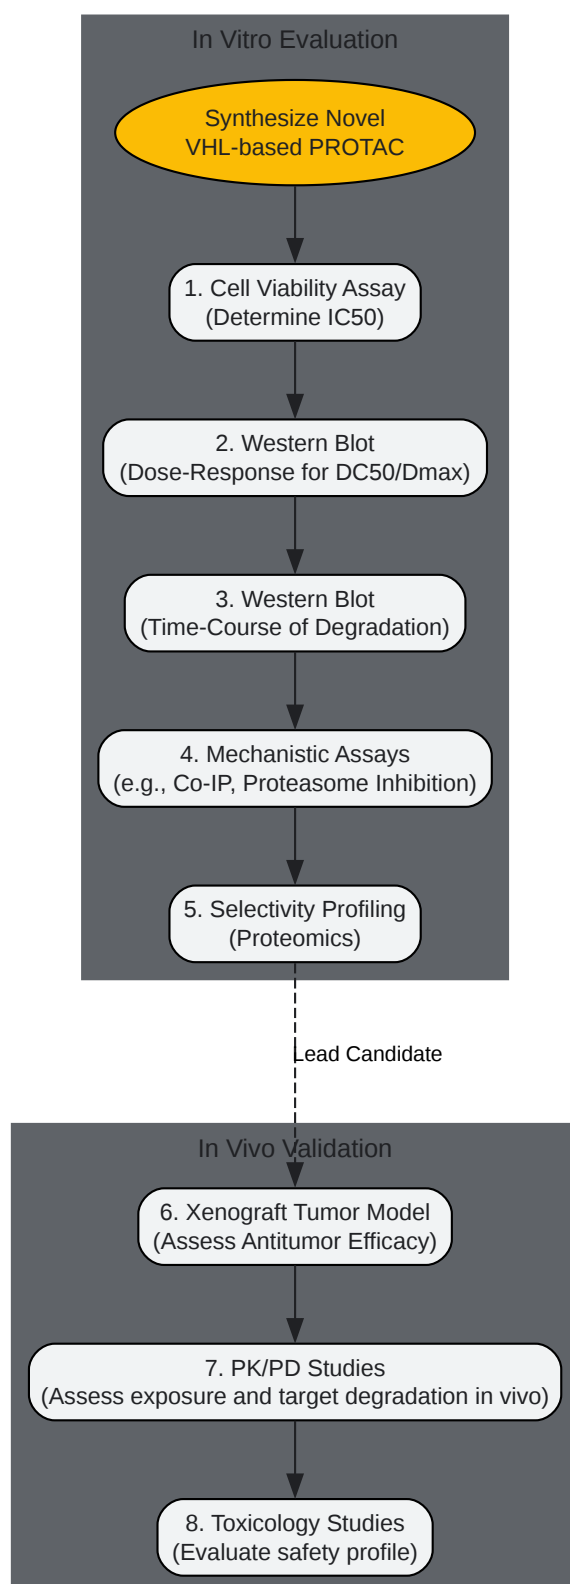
In Vitro Evaluation

Synthesize Novel VHL-based PROTAC

1. Cell Viability Assay (Determine IC50)

2. Western Blot (Dose-Response for DC50/Dmax)

3. Western Blot (Time-Course of Degradation)

4. Mechanistic Assays (e.g., Co-IP, Proteasome Inhibition)

5. Selectivity Profiling (Proteomics)

Lead Candidate

In Vivo Validation

6. Xenograft Tumor Model (Assess Antitumor Efficacy)

7. PK/PD Studies (Assess exposure and target degradation in vivo)

8. Toxicology Studies (Evaluate safety profile)